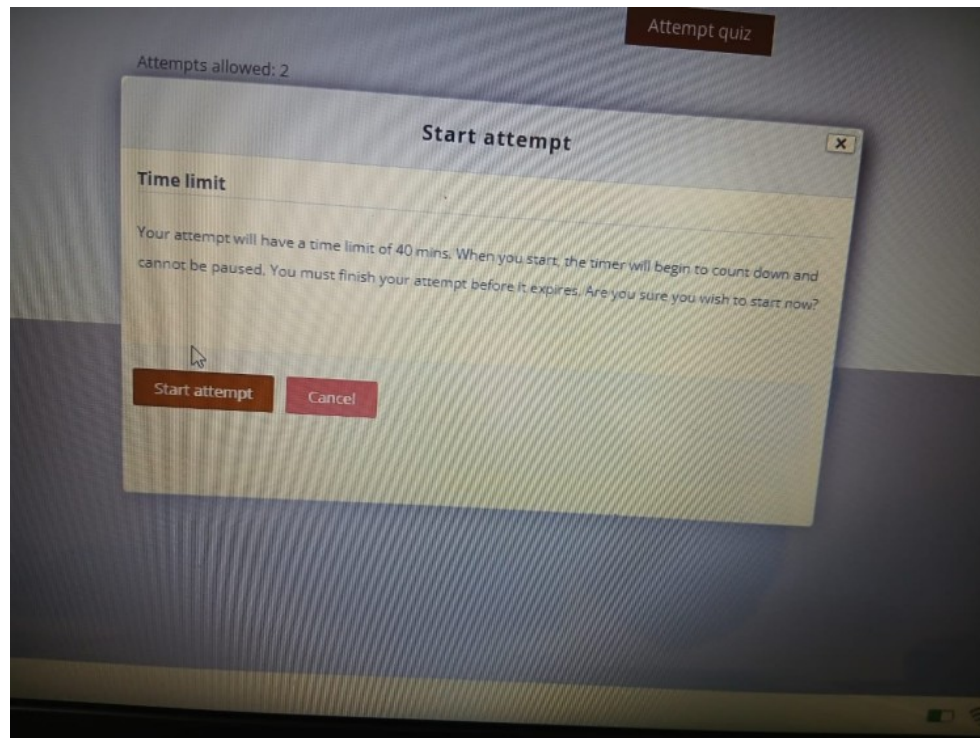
Attempt quiz

Attempts allowed: 2

Start attempt

Time limit

Your attempt will have a time limit of 40 mins. When you start, the timer will begin to count down and cannot be paused. You must finish your attempt before it expires. Are you sure you wish to start now?

Start attempt

Cancel